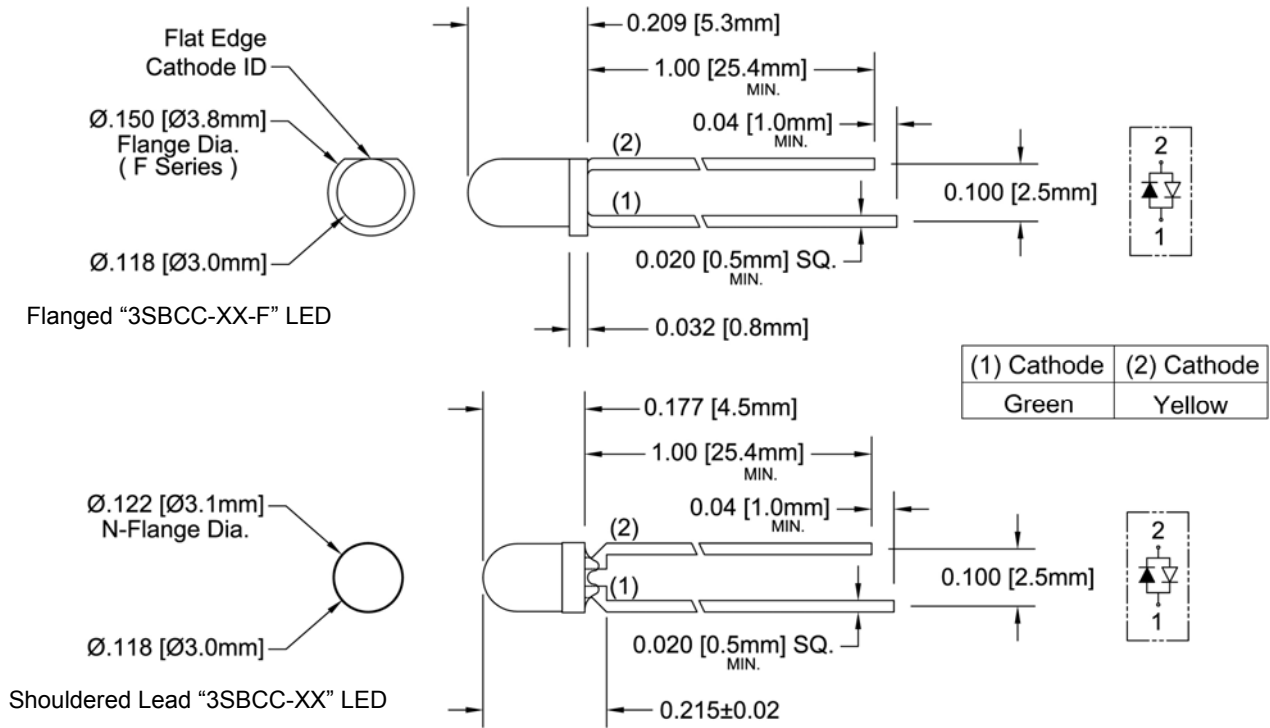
Flat Edge Cathode ID

Ø.150 [Ø3.8mm] Flange Dia. ( F Series )

Ø.118 [Ø3.0mm]

Flanged “3SBCC-XX-F” LED

0.209 [5.3mm]

1.00 [25.4mm] MIN.

0.04 [1.0mm] MIN.

(2)

(1)

0.100 [2.5mm]

0.020 [0.5mm] SQ. MIN.

0.032 [0.8mm]

2

1

| (1) Cathode | (2) Cathode |
|---|---|
| Green | Yellow |

0.177 [4.5mm]

1.00 [25.4mm] MIN.

Ø.122 [Ø3.1mm] N-Flange Dia.

0.04 [1.0mm] MIN.

(2)

(1)

0.100 [2.5mm]

Ø.118 [Ø3.0mm]

0.020 [0.5mm] SQ. MIN.

2

1

Shouldered Lead “3SBCC-XX” LED

0.215±0.02